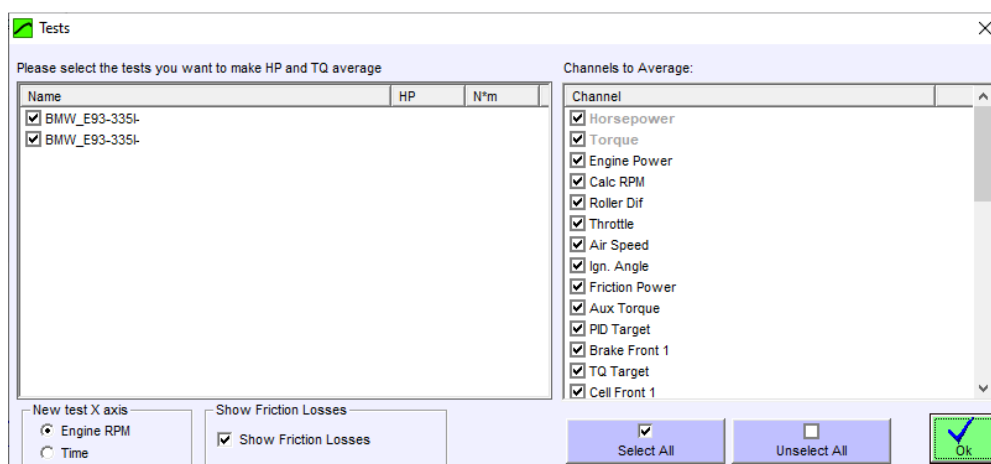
Tests

Please select the tests you want to make HP and TQ average

| Name | HP | N*m |
|---|---|---|
| ☑ BMW_E93-335I- | | |
| ☑ BMW_E93-335I- | | |

Channels to Average:

| Channel |
|---|
| ☑ Horsepower |
| ☑ Torque |
| ☑ Engine Power |
| ☑ Calc RPM |
| ☑ Roller Dif |
| ☑ Throttle |
| ☑ Air Speed |
| ☑ Ign. Angle |
| ☑ Friction Power |
| ☑ Aux Torque |
| ☑ PID Target |
| ☑ Brake Front 1 |
| ☑ TQ Target |
| ☑ Cell Front 1 |

New test X axis
Engine RPM
Time

Show Friction Losses
☑ Show Friction Losses

Select All
Unselect All
Ok